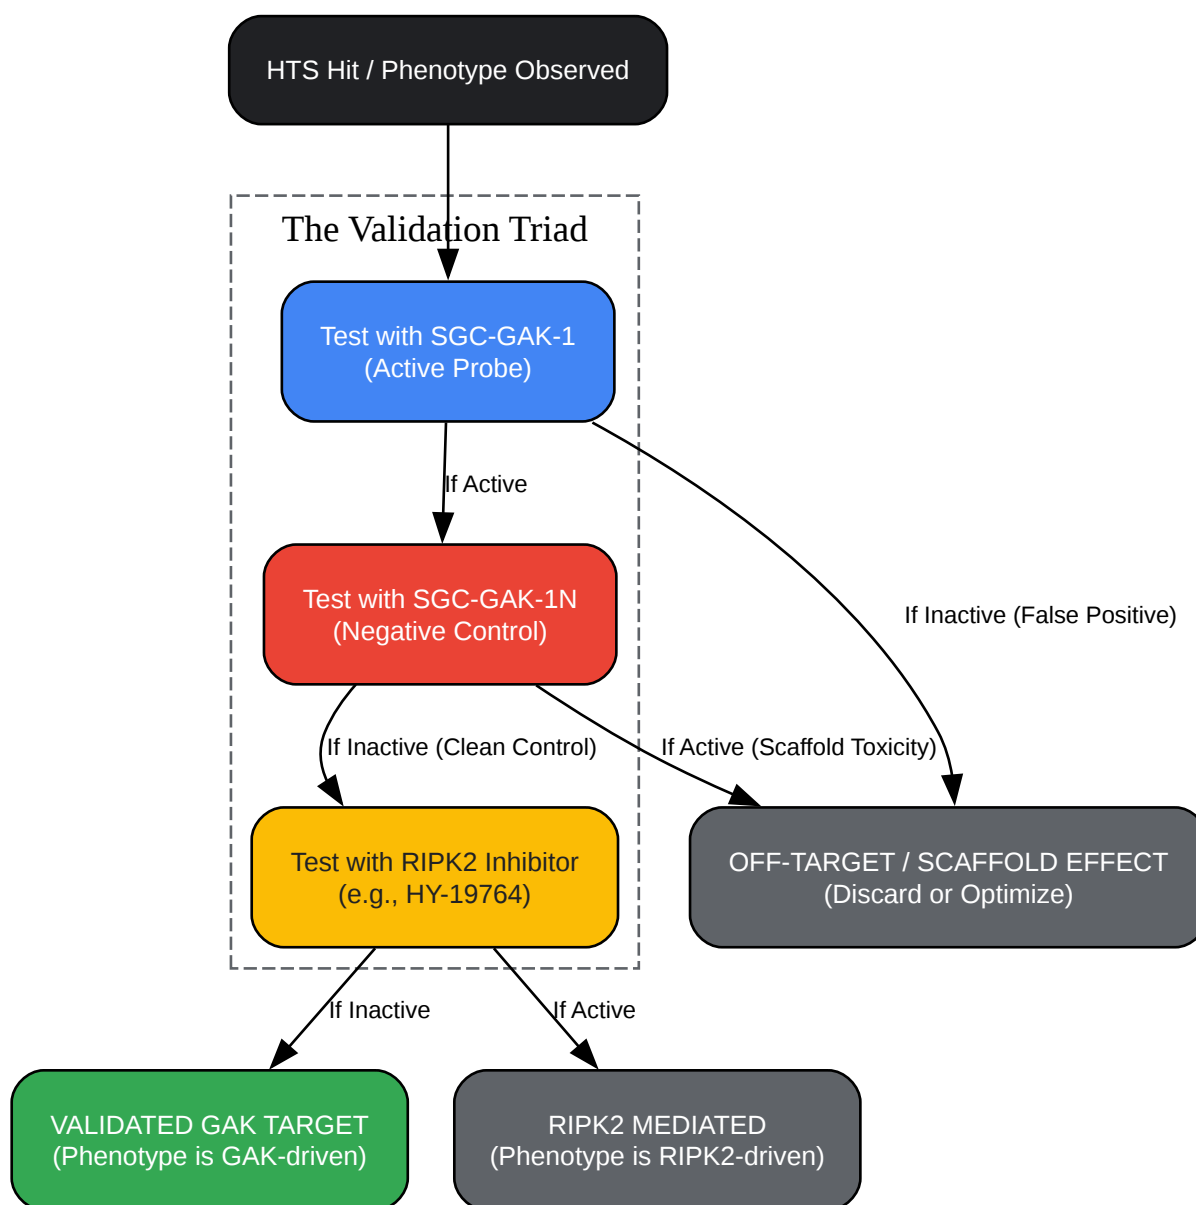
HTS Hit / Phenotype Observed

The Validation Triad

Test with SGC-GAK-1
(Active Probe)

If Active

If Inactive (False Positive)

Test with SGC-GAK-1N
(Negative Control)

If Inactive (Clean Control)

If Active (Scaffold Toxicity)

Test with RIPK2 Inhibitor
(e.g., HY-19764)

OFF-TARGET / SCAFFOLD EFFECT
(Discard or Optimize)

If Inactive

If Active

VALIDATED GAK TARGET
(Phenotype is GAK-driven)

RIPK2 MEDIATED
(Phenotype is RIPK2-driven)